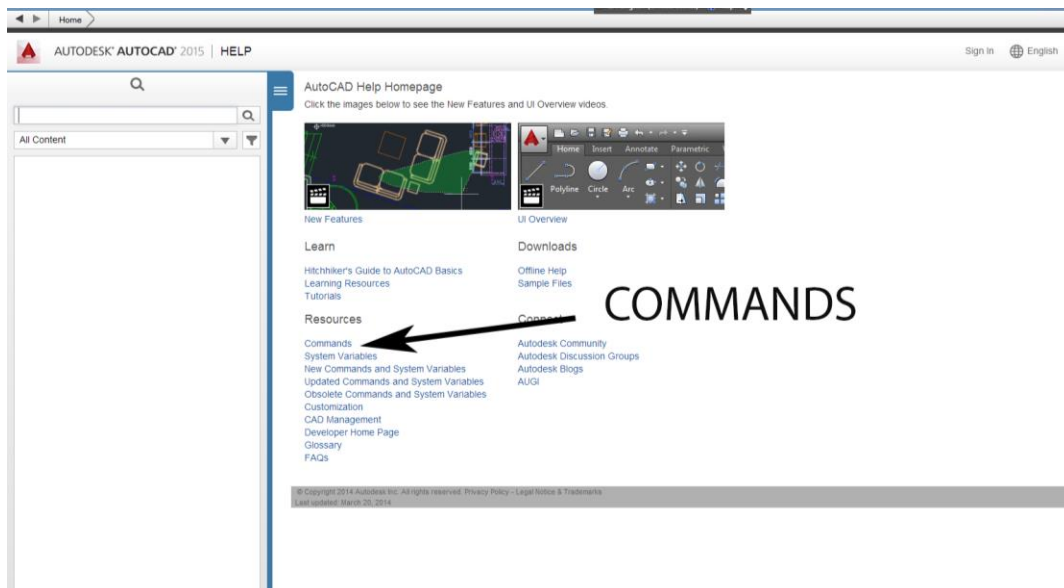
Home

AUTODESK® AUTOCAD® 2015 | HELP

Sign In English

All Content

AutoCAD Help Homepage

Click the images below to see the New Features and UI Overview videos.

Home Insert Annotate Parametric

Polyline Circle Arc

New Features

UI Overview

Learn

Hitchhiker's Guide to AutoCAD Basics
Learning Resources
Tutorials

Downloads

Offline Help
Sample Files

COMMANDS

Resources

Commands
System Variables
New Commands and System Variables
Updated Commands and System Variables
Obsolete Commands and System Variables
Customization
CAD Management
Developer Home Page
Glossary
FAQs

Connect

Autodesk Community
Autodesk Discussion Groups
Autodesk Blogs
AUGI

© Copyright 2014 Autodesk Inc. All rights reserved. Privacy Policy - Legal Notices & Trademarks
Last updated: March 20, 2014